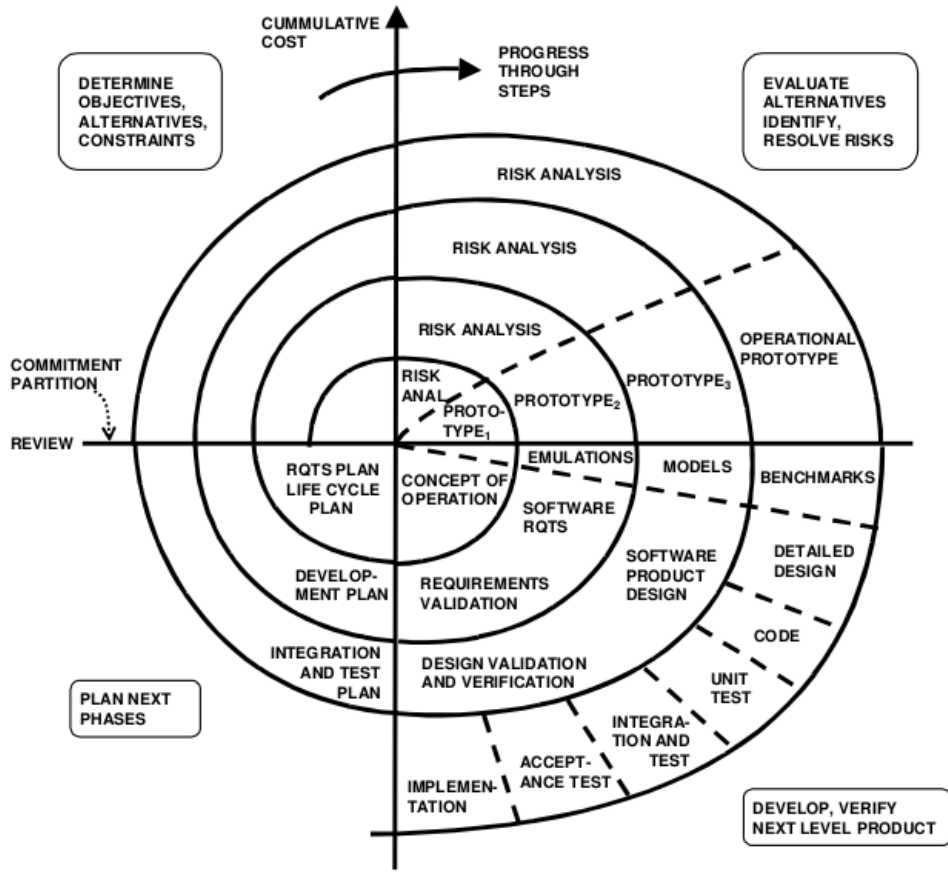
CUMMULATIVE COST

PROGRESS THROUGH STEPS

DETERMINE OBJECTIVES, ALTERNATIVES, CONSTRAINTS

EVALUATE ALTERNATIVES IDENTIFY, RESOLVE RISKS

RISK ANALYSIS

RISK ANALYSIS

RISK ANALYSIS

COMMITMENT PARTITION

RISK ANAL.

PROTOTYPE$_1$

PROTOTYPE$_2$

PROTOTYPE$_3$

OPERATIONAL PROTOTYPE

REVIEW

RQTS PLAN LIFE CYCLE PLAN

CONCEPT OF OPERATION

EMULATIONS

MODELS

BENCHMARKS

SOFTWARE RQTS

SOFTWARE PRODUCT DESIGN

DETAILED DESIGN

DEVELOPMENT PLAN

REQUIREMENTS VALIDATION

CODE

INTEGRATION AND TEST PLAN

DESIGN VALIDATION AND VERIFICATION

UNIT TEST

PLAN NEXT PHASES

INTEGRATION AND TEST

ACCEPTANCE TEST

IMPLEMENTATION

DEVELOP, VERIFY NEXT LEVEL PRODUCT